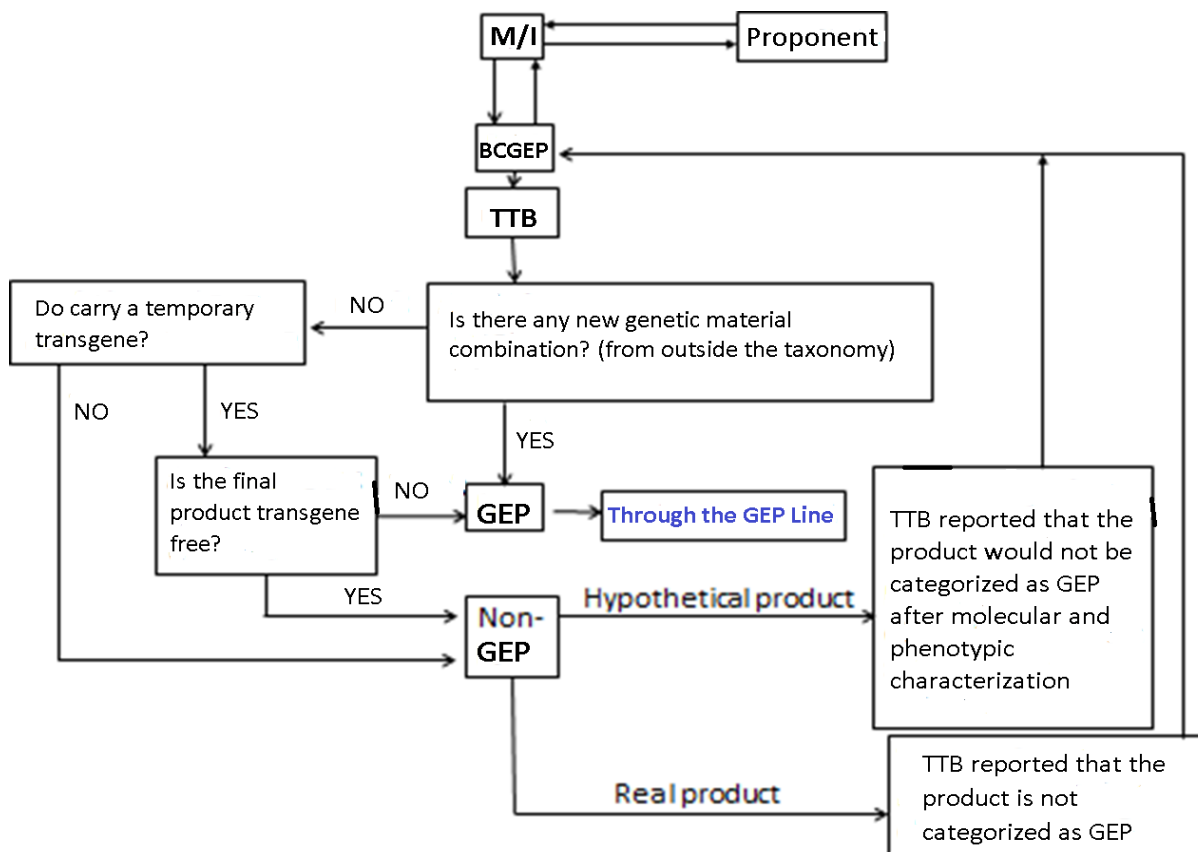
M/I

Proponent

BCGEP

TTB

Do carry a temporary transgene?

NO

Is there any new genetic material combination? (from outside the taxonomy)

NO

YES

YES

Is the final product transgene free?

NO

GEP

Through the GEP Line

TTB reported that the product would not be categorized as GEP after molecular and phenotypic characterization

YES

Non-GEP

Hypothetical product

Real product

TTB reported that the product is not categorized as GEP